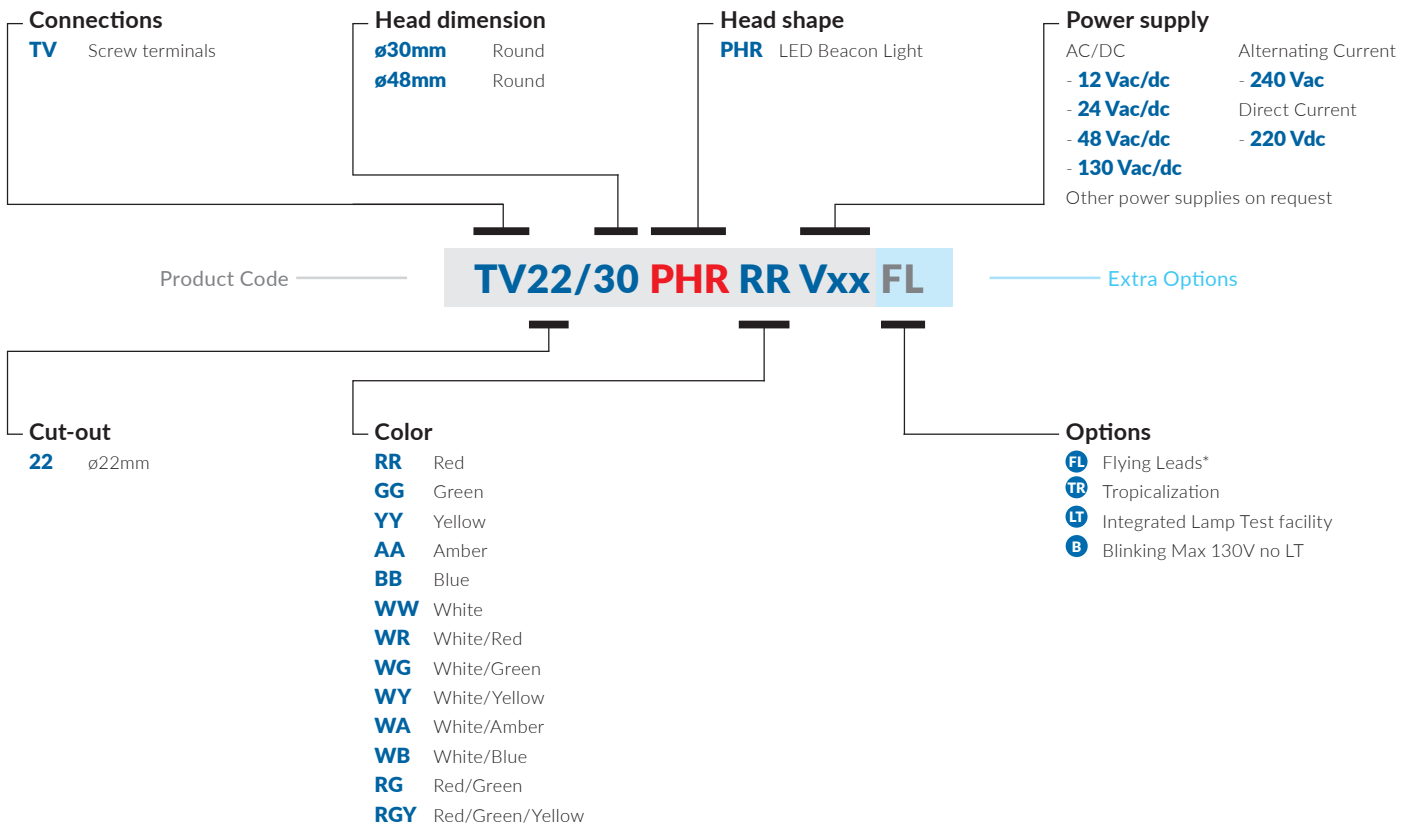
Connections
TV Screw terminals

Head dimension
ø30mm Round
ø48mm Round

Head shape
PHR LED Beacon Light

Power supply
AC/DC
- 12 Vac/dc
- 24 Vac/dc
- 48 Vac/dc
- 130 Vac/dc
Alternating Current
- 240 Vac
Direct Current
- 220 Vdc
Other power supplies on request

Product Code
TV22/30 PHR RR Vxx FL
Extra Options

Cut-out
22 ø22mm

Color
RR Red
GG Green
YY Yellow
AA Amber
BB Blue
WW White
WR White/Red
WG White/Green
WY White/Yellow
WA White/Amber
WB White/Blue
RG Red/Green
RGY Red/Green/Yellow

Options
FL Flying Leads*
TR Tropicalization
LT Integrated Lamp Test facility
B Blinking Max 130V no LT